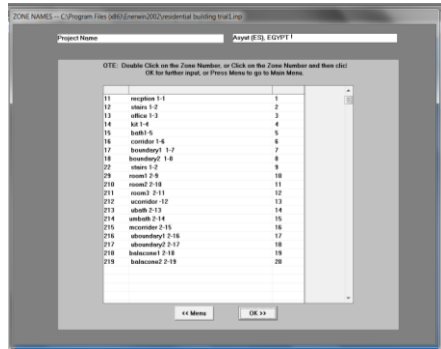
ZONE NAMES -- C:\Program Files (x86)\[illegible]\residential building trial1.inp

Project Name

Asyut (ES), EGYPT

OTE: Double Click on the Zone Number, or Click on the Zone Number and then clic
OK for further input, or Press Menu to go to Main Menu.

| | | |
|---|---|---|
| 11 | recption 1-1 | 1 |
| 12 | stairs 1-2 | 2 |
| 13 | office 1-3 | 3 |
| 14 | kit 1-4 | 4 |
| 15 | bath1-5 | 5 |
| 16 | corridor 1-6 | 6 |
| 17 | boundary1 1-7 | 7 |
| 18 | boundary2 1-8 | 8 |
| 22 | stairs 1-2 | 9 |
| 29 | room1 2-9 | 10 |
| 210 | room2 2-10 | 11 |
| 211 | room3 2-11 | 12 |
| 212 | ucorridor -12 | 13 |
| 213 | ubath 2-13 | 14 |
| 214 | umbath 2-14 | 15 |
| 215 | mcorridor 2-15 | 16 |
| 216 | uboundary1 2-16 | 17 |
| 217 | uboundary2 2-17 | 18 |
| 218 | balacone1 2-18 | 19 |
| 219 | balacone2 2-19 | 20 |

<< Menu

OK >>